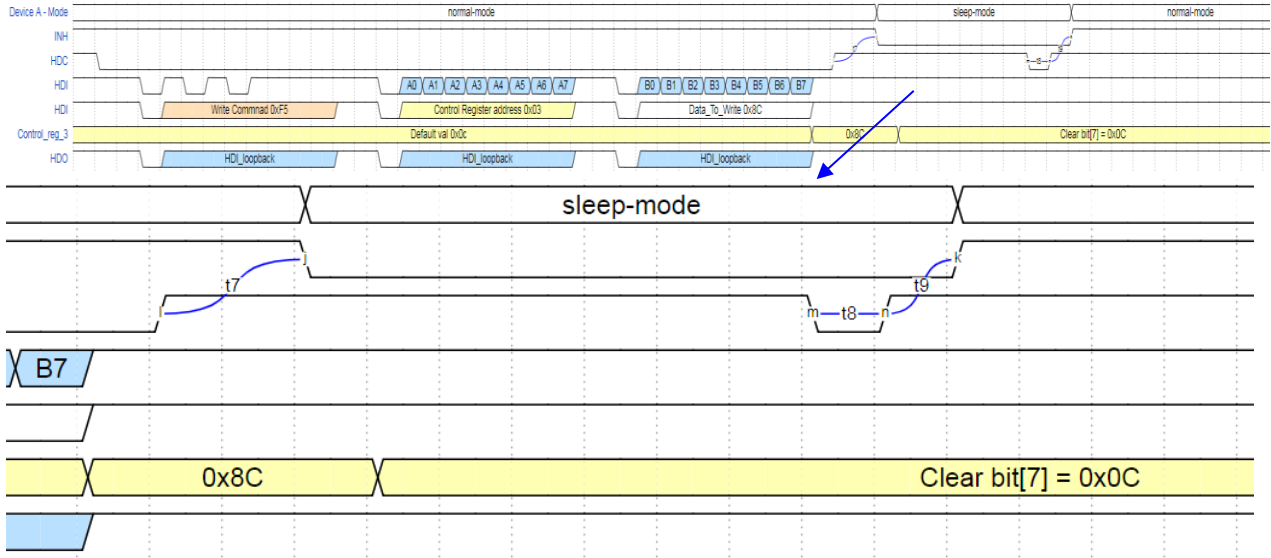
Device A - Mode
normal-mode
sleep-mode
normal-mode
INH
HDC
HDI
A0 A1 A2 A3 A4 A5 A6 A7
B0 B1 B2 B3 B4 B5 B6 B7
HDI
Write Commnad 0xF5
Control Register address 0x03
Data_To_Write 0x8C
Control_reg_3
Default val 0x0c
0x8C
Clear bit[7] = 0x0C
HDO
HDI_loopback
HDI_loopback
HDI_loopback

sleep-mode
j
t7
i
k
t9
m
t8
n
B7
0x8C
Clear bit[7] = 0x0C